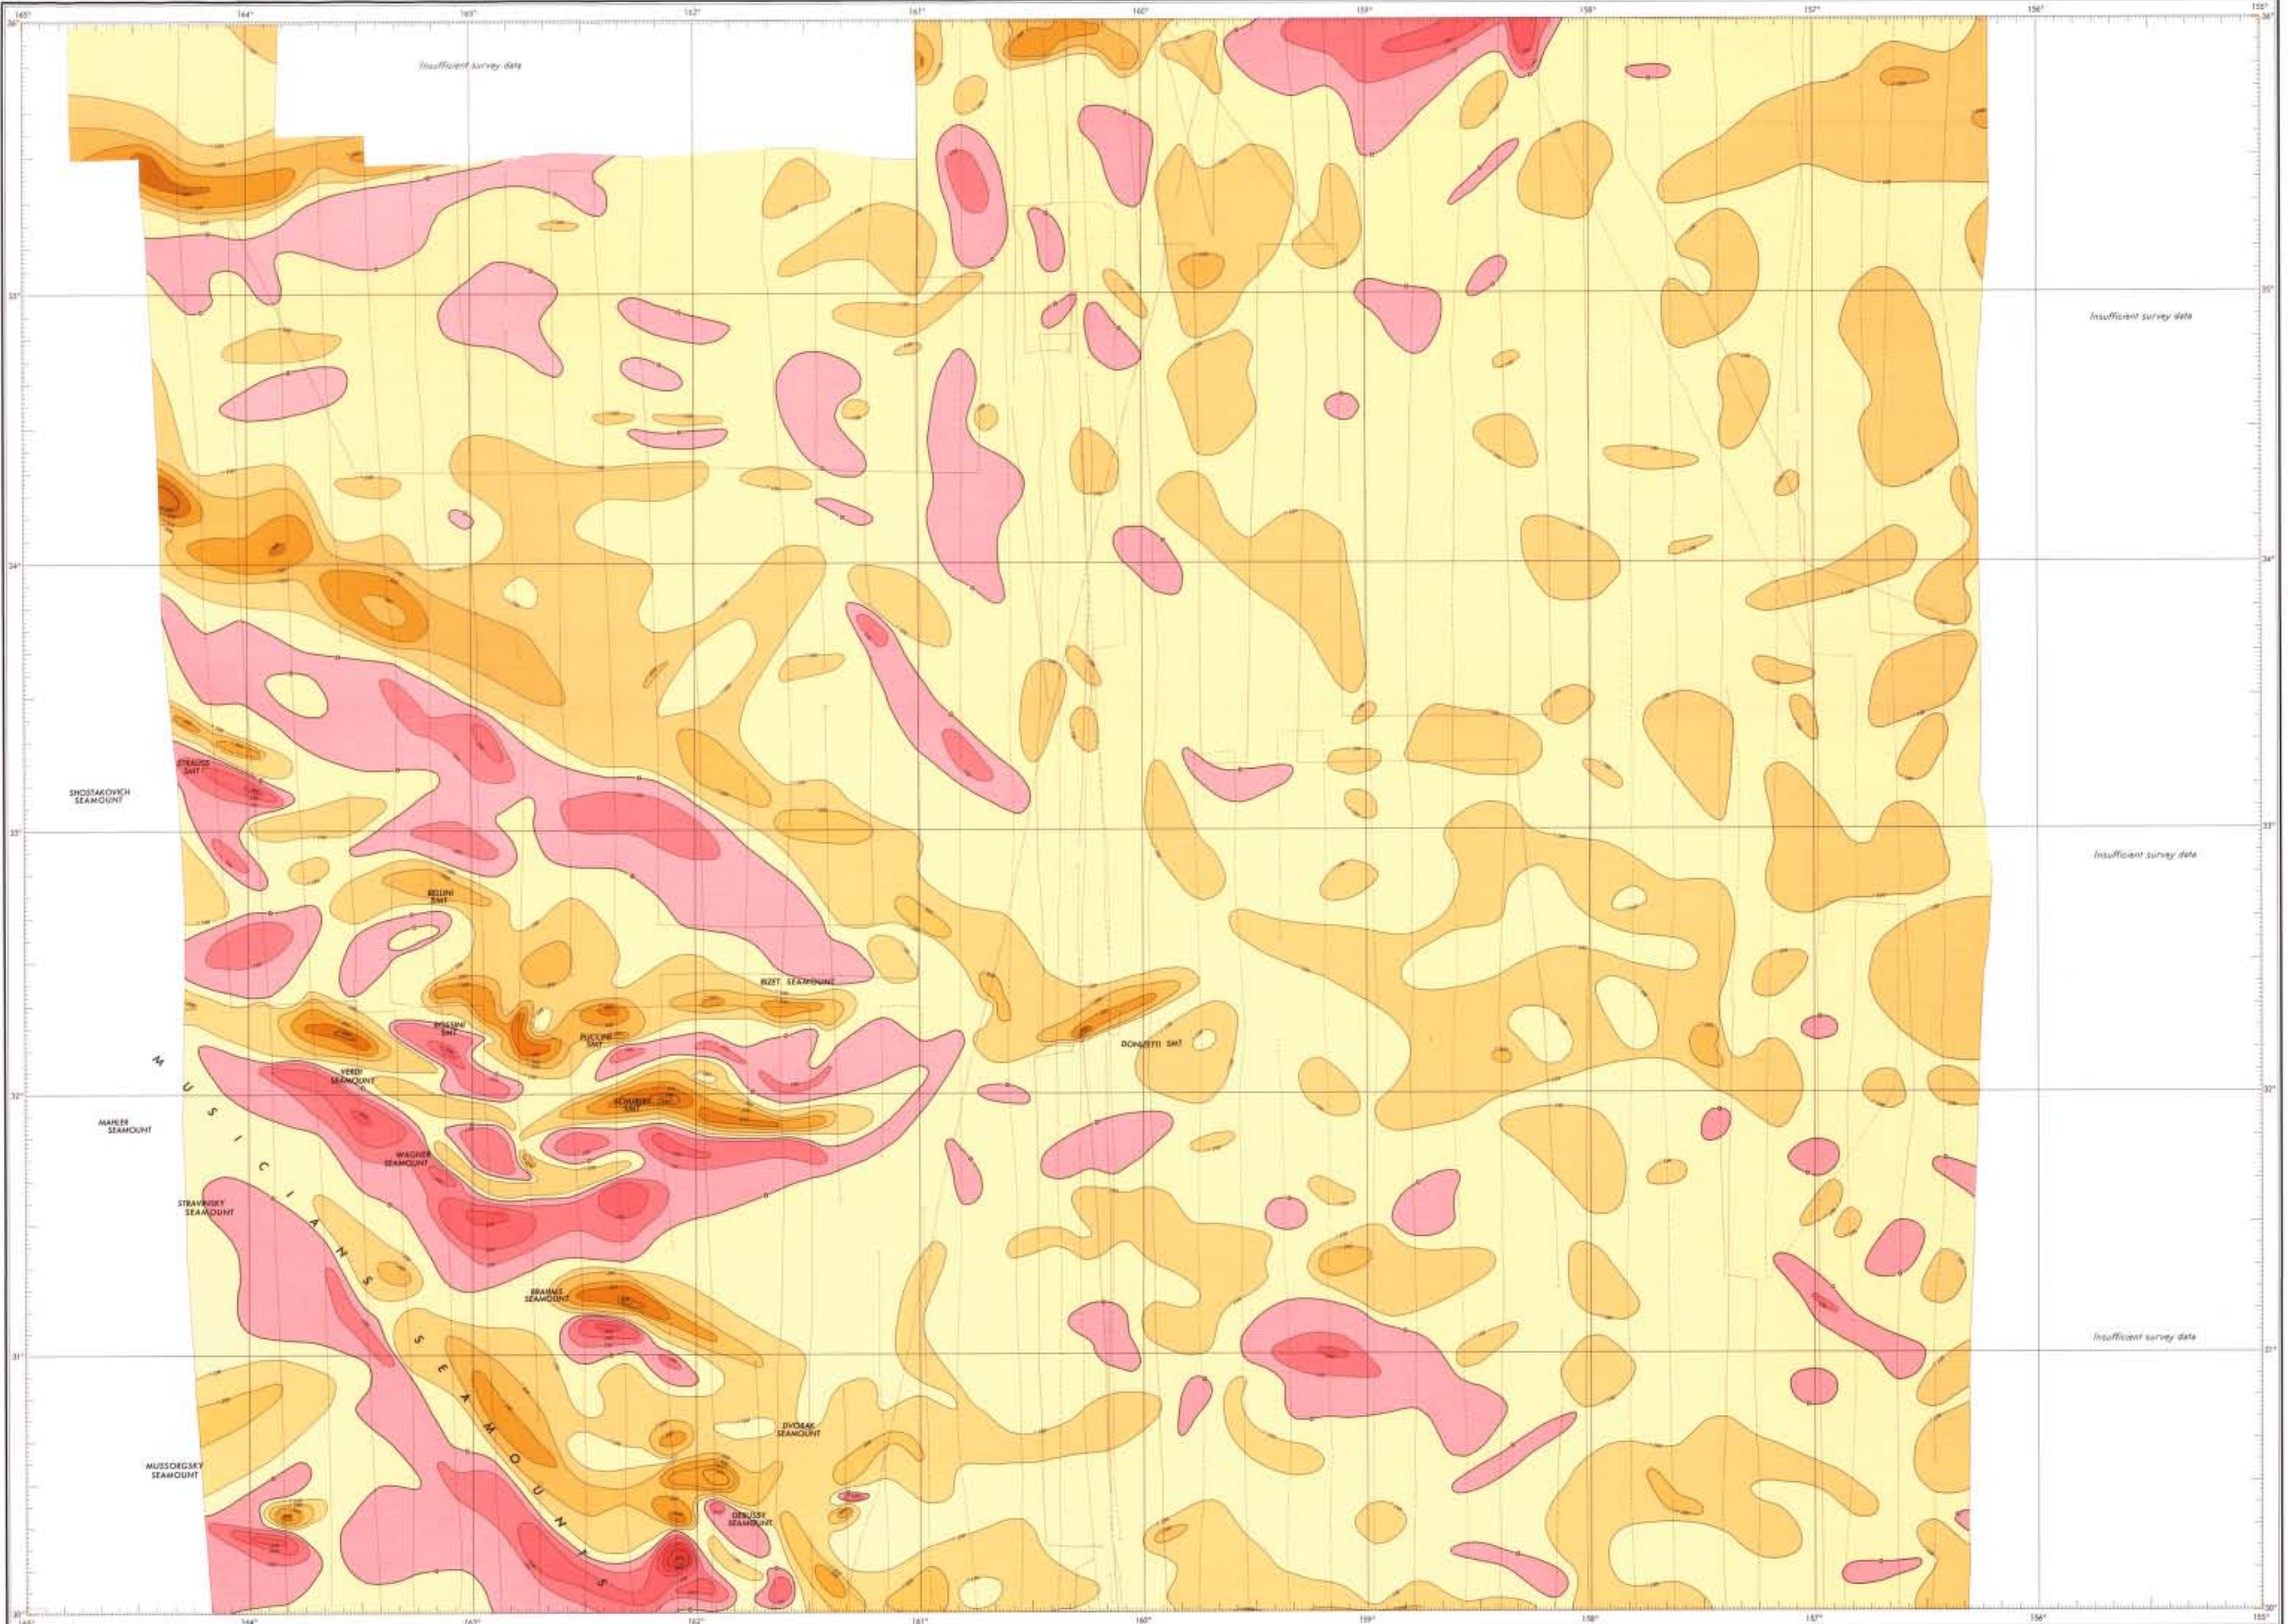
165° 164° 163° 162° 161° 160° 159° 158° 157° 156° 155°

36°

Insufficient survey data

35°

Insufficient survey data

34°

STRAUSS SMT

SHOSTAKOVICH SEAMOUNT

33°

Insufficient survey data

BELLINI SMT

BIZET SEAMOUNT

ROSSINI SMT

PUCCINI SMT

DONIZETTI SMT

VERDI SEAMOUNT

MUSICIANS SEAMOUNTS

32°

MAHLER SEAMOUNT

SCHUBERT SMT

WAGNER SEAMOUNT

STRAVINSKY SEAMOUNT

BRAHMS SEAMOUNT

31°

Insufficient survey data

DVORAK SEAMOUNT

MUSSORGSKY SEAMOUNT

DEBUSSY SEAMOUNT

30°

165° 164° 163° 162° 161° 160° 159° 158° 157° 156° 155°